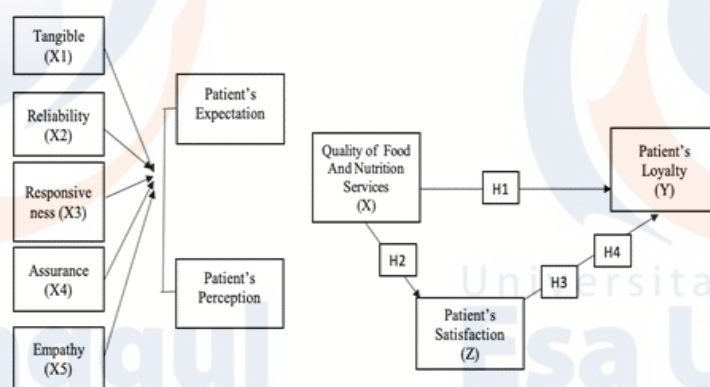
Tangible (X1)

Reliability (X2)

Responsiveness (X3)

Assurance (X4)

Empathy (X5)

Patient's Expectation

Patient's Perception

Quality of Food And Nutrition Services (X)

H1

Patient's Loyalty (Y)

H2

H3

H4

Patient's Satisfaction (Z)

Universita

Esa U